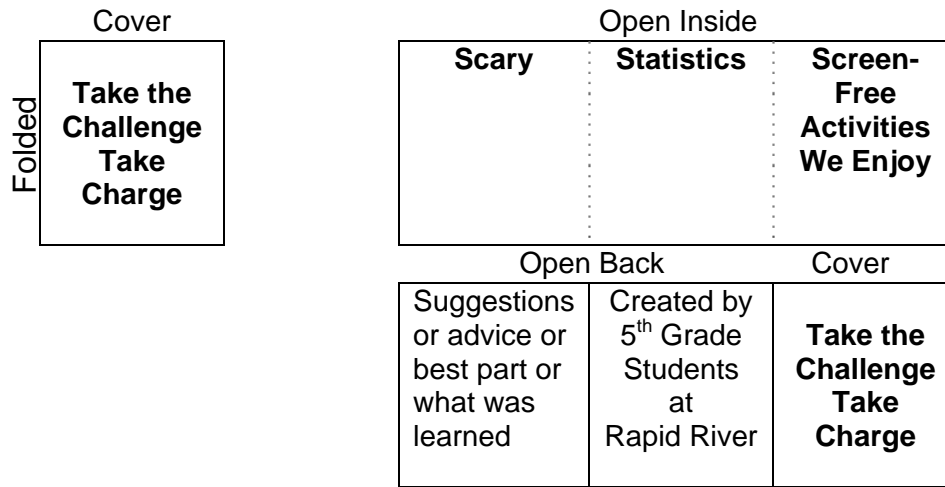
Cover

Folded

**Take the Challenge Take Charge**

Open Inside

| Scary | Statistics | Screen-Free Activities We Enjoy |
|---|---|---|
| | | |

Open Back

Cover

| Suggestions or advice or best part or what was learned | Created by $5^{th}$ Grade Students at Rapid River | Take the Challenge Take Charge |
|---|---|---|